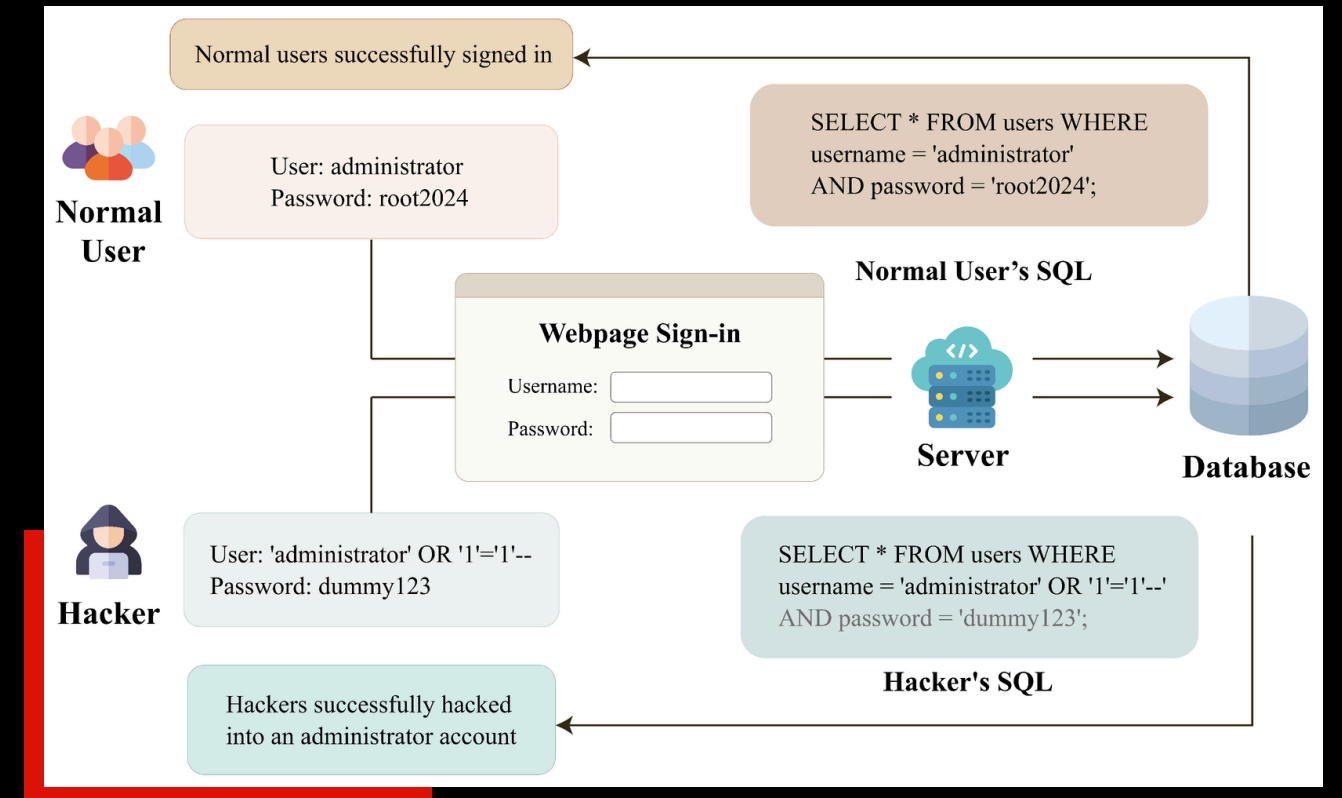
Normal users successfully signed in

SELECT * FROM users WHERE username = 'administrator' AND password = 'root2024';

Normal User

User: administrator
Password: root2024

Normal User's SQL

Webpage Sign-in

Username:

Password:

Server

Database

Hacker

User: 'administrator' OR '1'='1'--
Password: dummy123

SELECT * FROM users WHERE username = 'administrator' OR '1'='1'--' AND password = 'dummy123';

Hacker's SQL

Hackers successfully hacked into an administrator account